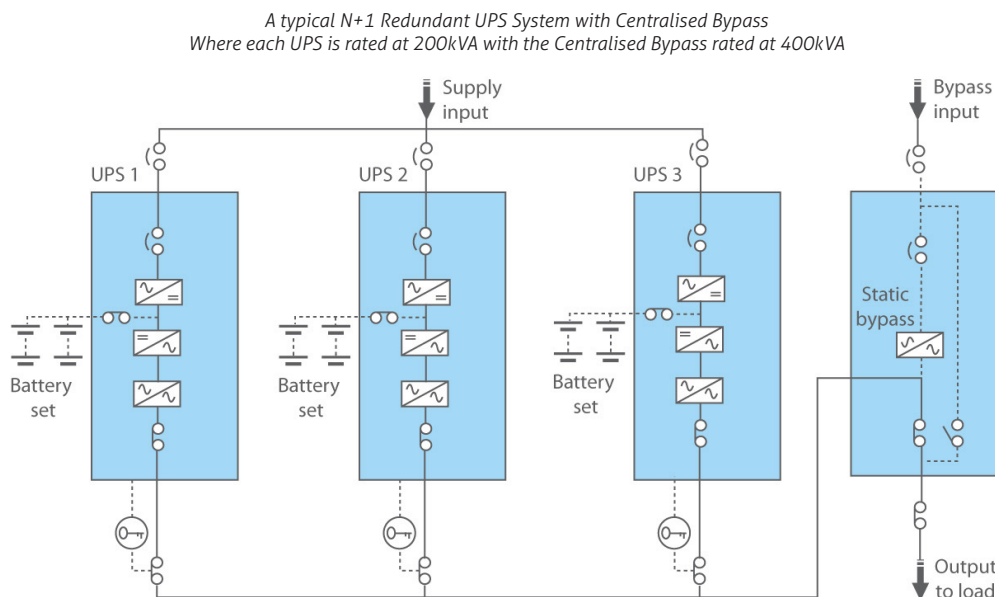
A typical N+1 Redundant UPS System with Centralised Bypass
Where each UPS is rated at 200kVA with the Centralised Bypass rated at 400kVA

Supply input

Bypass input

UPS 1

UPS 2

UPS 3

Battery set

Battery set

Battery set

Static bypass

Output to load